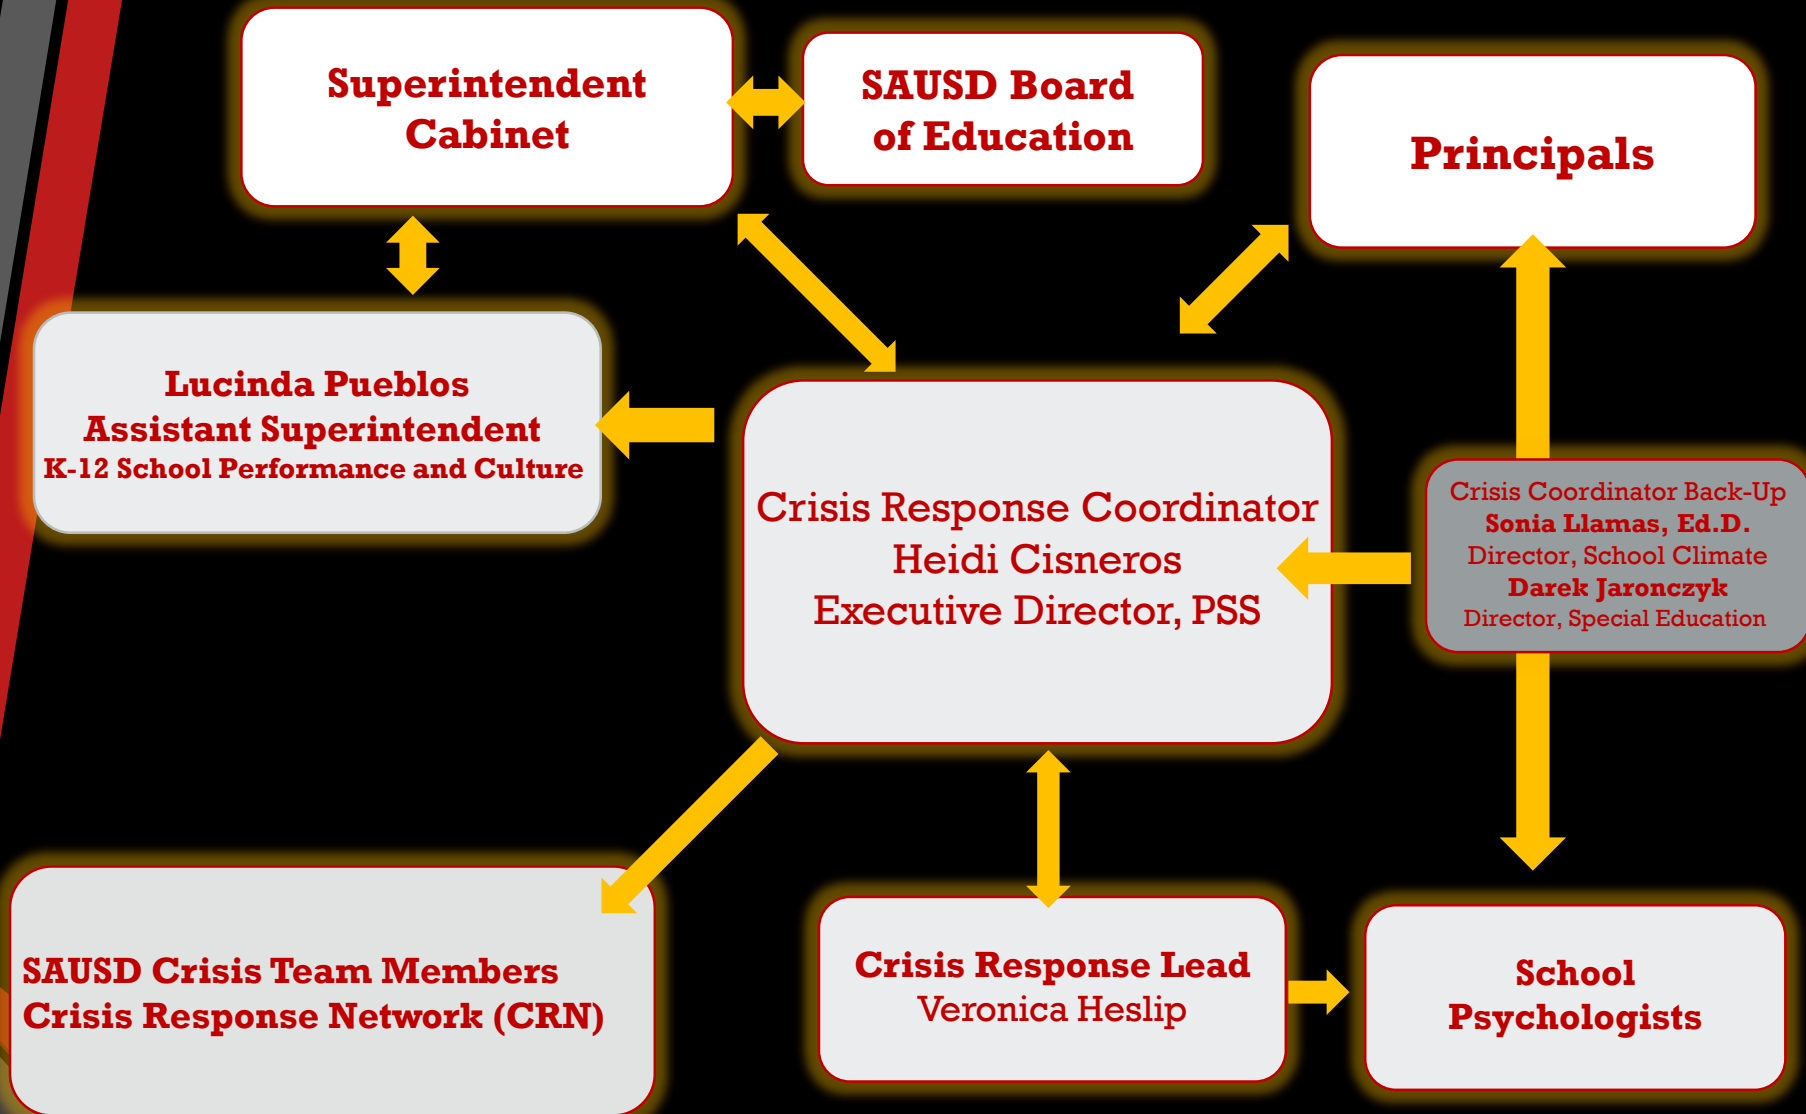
Superintendent Cabinet

SAUSD Board of Education

Principals

Lucinda Pueblos
Assistant Superintendent
K-12 School Performance and Culture

Crisis Response Coordinator
Heidi Cisneros
Executive Director, PSS

Crisis Coordinator Back-Up
Sonia Llamas, Ed.D.
Director, School Climate
Darek Jaronczyk
Director, Special Education

SAUSD Crisis Team Members
Crisis Response Network (CRN)

Crisis Response Lead
Veronica Heslip

School Psychologists